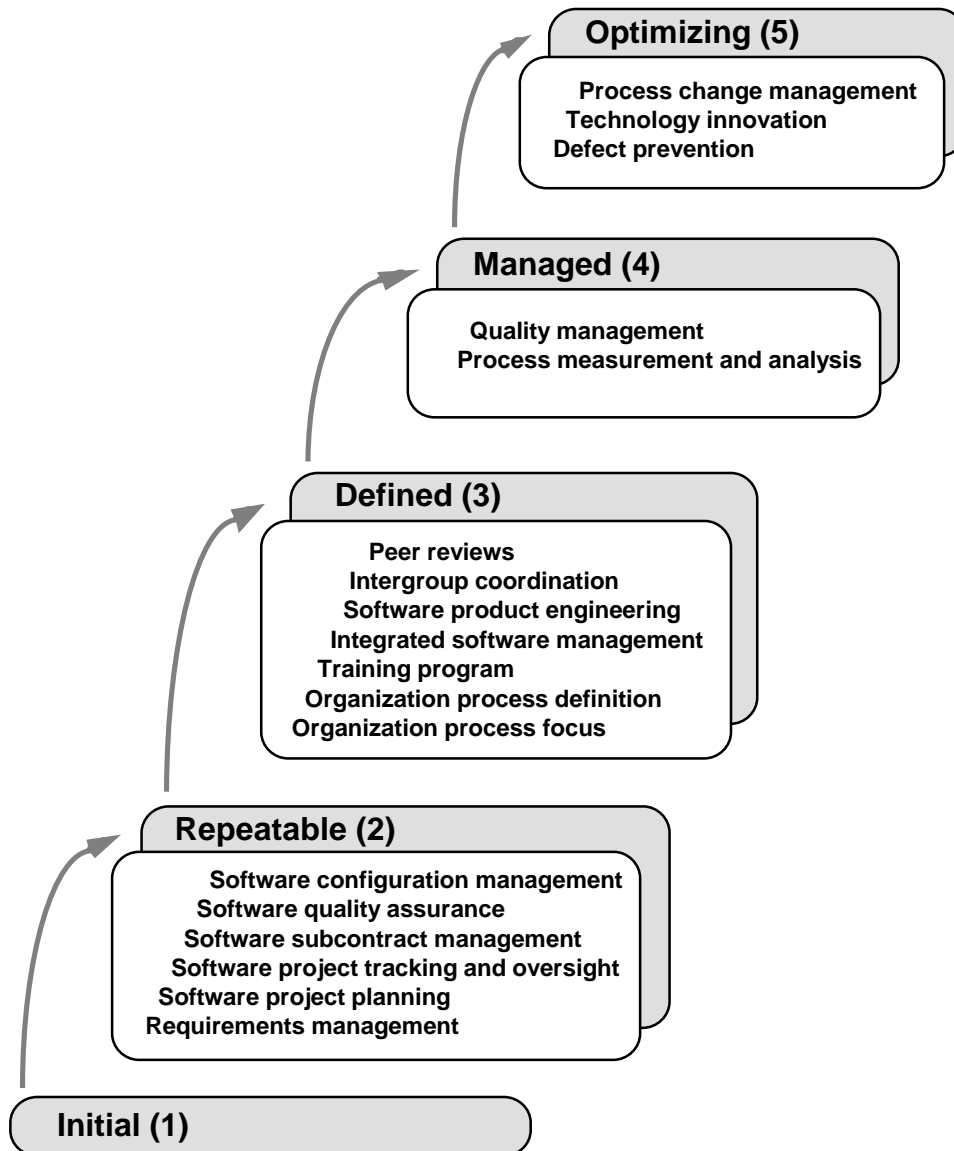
Optimizing (5)

Process change management
Technology innovation
Defect prevention

Managed (4)

Quality management
Process measurement and analysis

Defined (3)

Peer reviews
Intergroup coordination
Software product engineering
Integrated software management
Training program
Organization process definition
Organization process focus

Repeatable (2)

Software configuration management
Software quality assurance
Software subcontract management
Software project tracking and oversight
Software project planning
Requirements management

Initial (1)